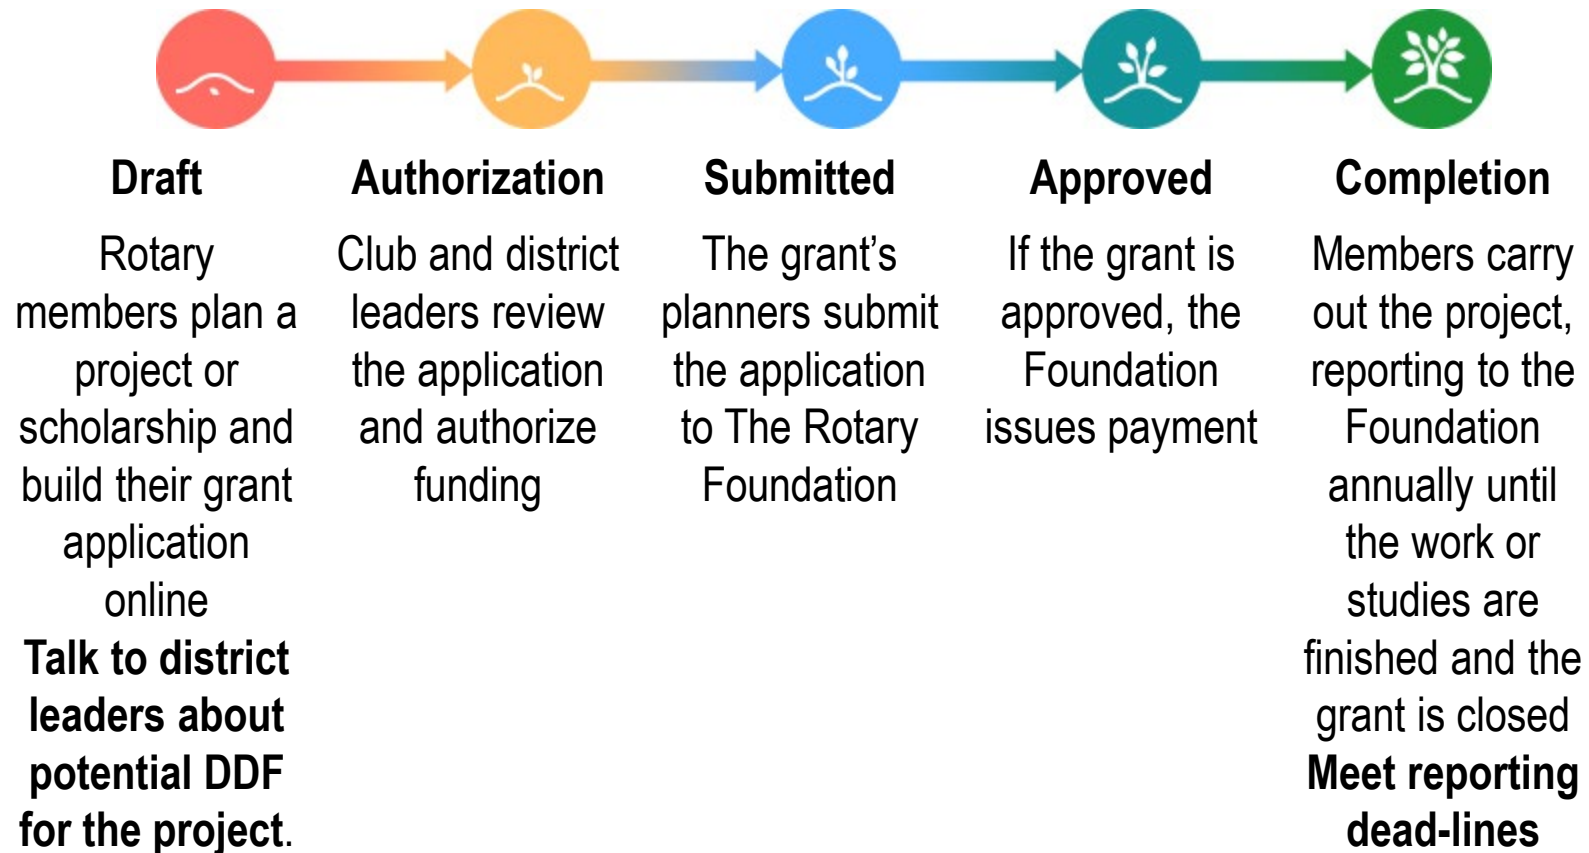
Draft

Rotary members plan a project or scholarship and build their grant application online

**Talk to district leaders about potential DDF for the project.**

Authorization

Club and district leaders review the application and authorize funding

Submitted

The grant's planners submit the application to The Rotary Foundation

Approved

If the grant is approved, the Foundation issues payment

Completion

Members carry out the project, reporting to the Foundation annually until the work or studies are finished and the grant is closed

**Meet reporting dead-lines**